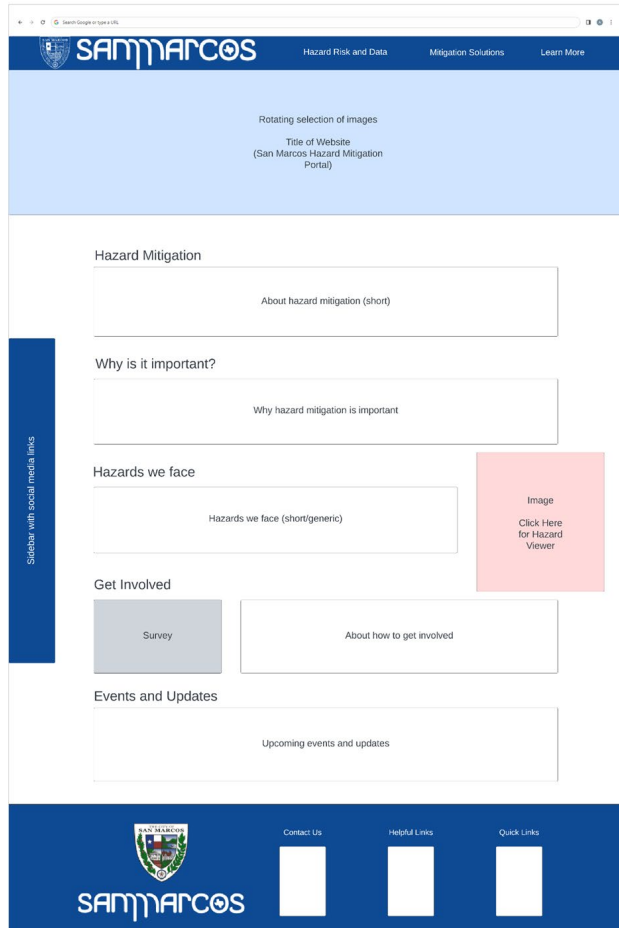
Search Google or type a URL

SANMARCOS

Hazard Risk and Data

Mitigation Solutions

Learn More

Rotating selection of images

Title of Website
(San Marcos Hazard Mitigation Portal)

Hazard Mitigation

About hazard mitigation (short)

Why is it important?

Why hazard mitigation is important

Sidebar with social media links

Hazards we face

Hazards we face (short/generic)

Image

Click Here for Hazard Viewer

Get Involved

Survey

About how to get involved

Events and Updates

Upcoming events and updates

SAN MARCOS

SANMARCOS

Contact Us

Helpful Links

Quick Links